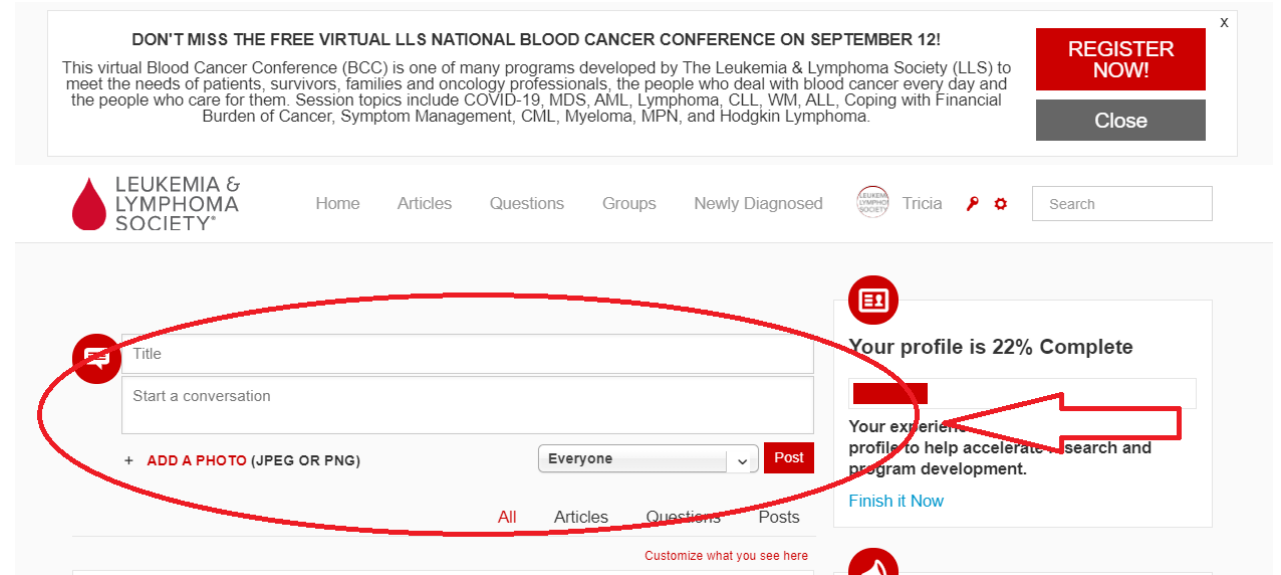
DON'T MISS THE FREE VIRTUAL LLS NATIONAL BLOOD CANCER CONFERENCE ON SEPTEMBER 12!

This virtual Blood Cancer Conference (BCC) is one of many programs developed by The Leukemia & Lymphoma Society (LLS) to meet the needs of patients, survivors, families and oncology professionals, the people who deal with blood cancer every day and the people who care for them. Session topics include COVID-19, MDS, AML, Lymphoma, CLL, WM, ALL, Coping with Financial Burden of Cancer, Symptom Management, CML, Myeloma, MPN, and Hodgkin Lymphoma.

REGISTER NOW!

Close

x

LEUKEMIA & LYMPHOMA SOCIETY®

Home Articles Questions Groups Newly Diagnosed Tricia

Search

Title

Start a conversation

+ ADD A PHOTO (JPEG OR PNG)

Everyone

Post

All Articles Questions Posts

Customize what you see here

Your profile is 22% Complete

Your experien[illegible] profile to help accelerate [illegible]search and program development.

Finish it Now